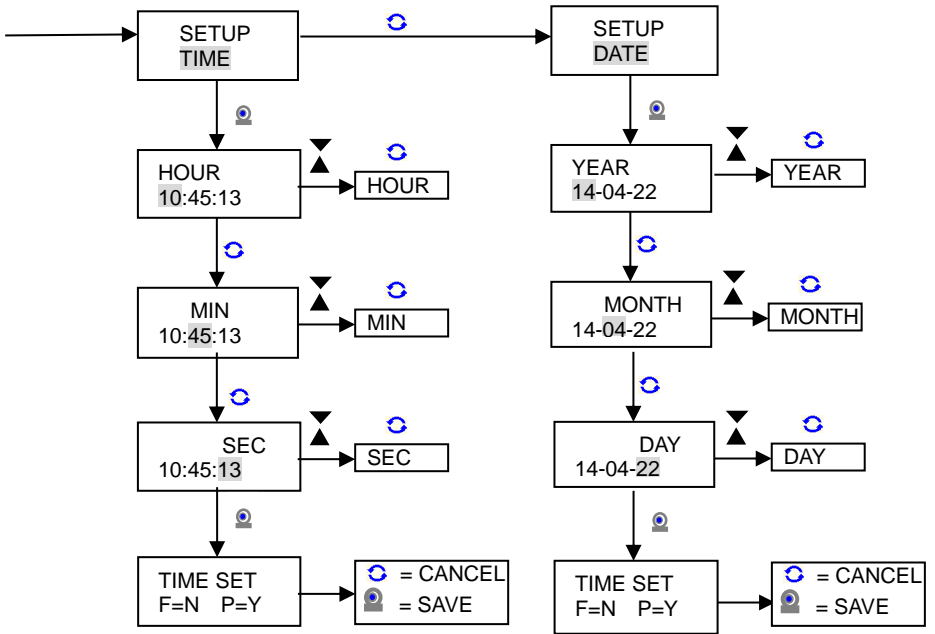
SETUP
TIME

SETUP
DATE

HOUR
10:45:13

HOUR

YEAR
14-04-22

YEAR

MIN
10:45:13

MIN

MONTH
14-04-22

MONTH

SEC
10:45:13

SEC

DAY
14-04-22

DAY

TIME SET
F=N P=Y

= CANCEL
= SAVE

TIME SET
F=N P=Y

= CANCEL
= SAVE